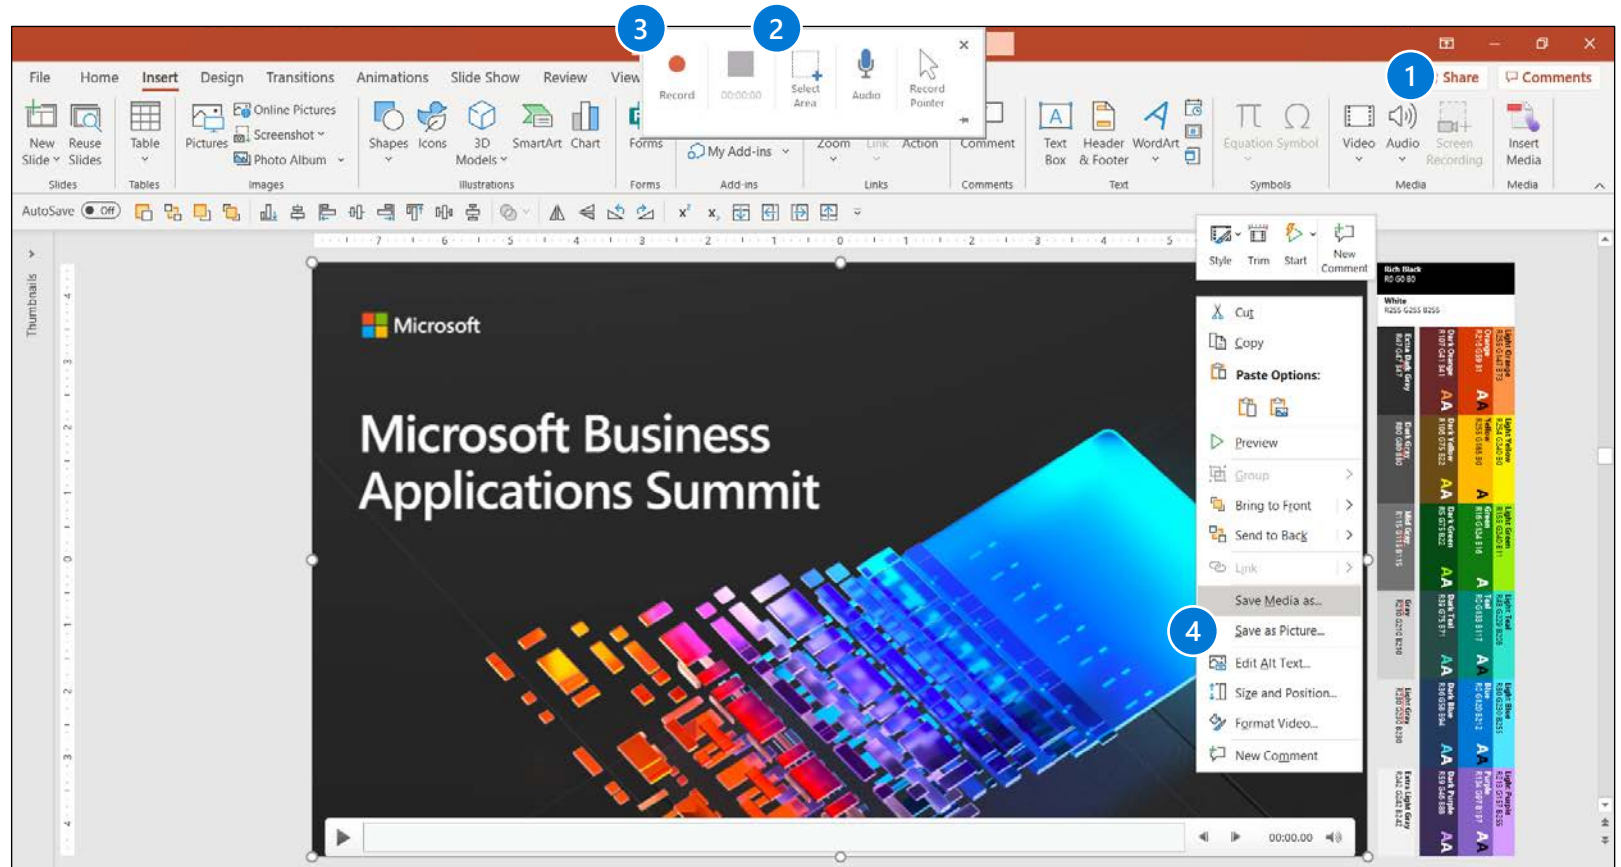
3
2
1
4

Record
00:00:00
Select Area
Audio
Record Pointer

File Home Insert Design Transitions Animations Slide Show Review View

Share
Comments

New Slide
Reuse Slides
Slides
Table
Tables
Pictures
Online Pictures
Screenshot
Photo Album
Images
Shapes
Icons
3D Models
SmartArt
Chart
Illustrations
Forms
Forms
My Add-ins
Add-ins
Zoom
Link
Action
Links
Comment
Comments
Text Box
Header & Footer
WordArt
Text
Equation
Symbol
Symbols
Video
Audio
Screen Recording
Media
Insert Media
Media

AutoSave Off

Thumbnails

Style
Trim
Start
New Comment

Microsoft

Microsoft Business Applications Summit

Cut
Copy
Paste Options:
Preview
Group
Bring to Front
Send to Back
Link
Save Media as...
Save as Picture...
Edit Alt Text...
Size and Position...
Format Video...
New Comment

00:00.00

Rich Black
White